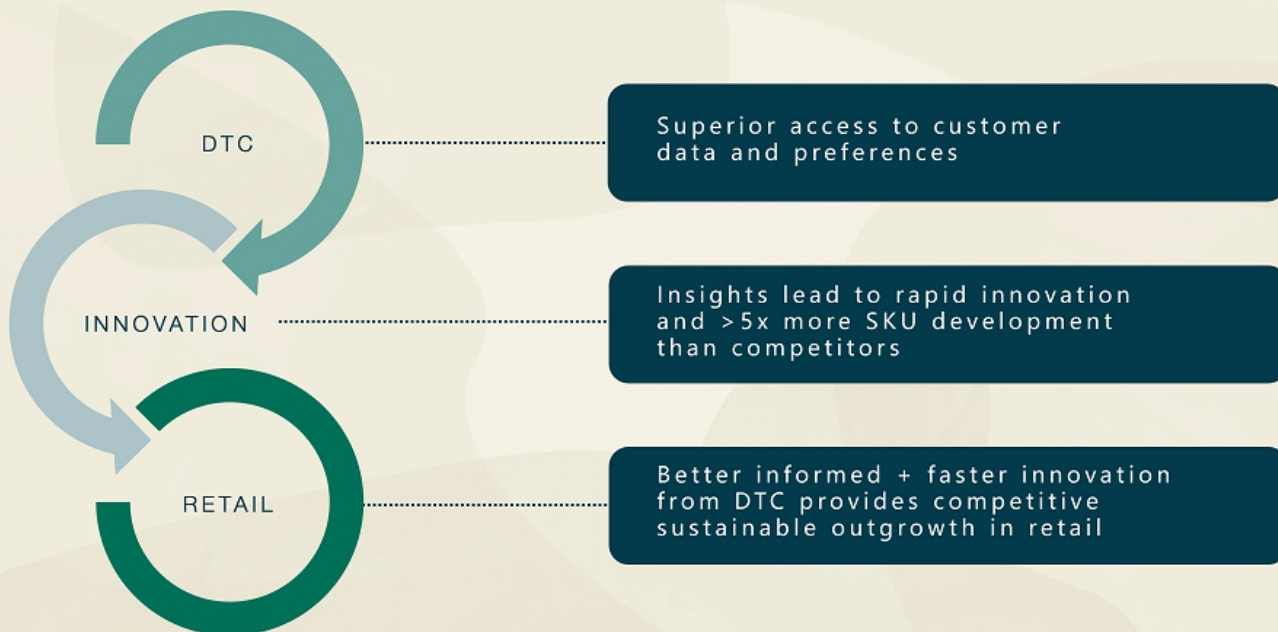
DTC

Superior access to customer data and preferences

INNOVATION

Insights lead to rapid innovation and >5x more SKU development than competitors

RETAIL

Better informed + faster innovation from DTC provides competitive sustainable outgrowth in retail